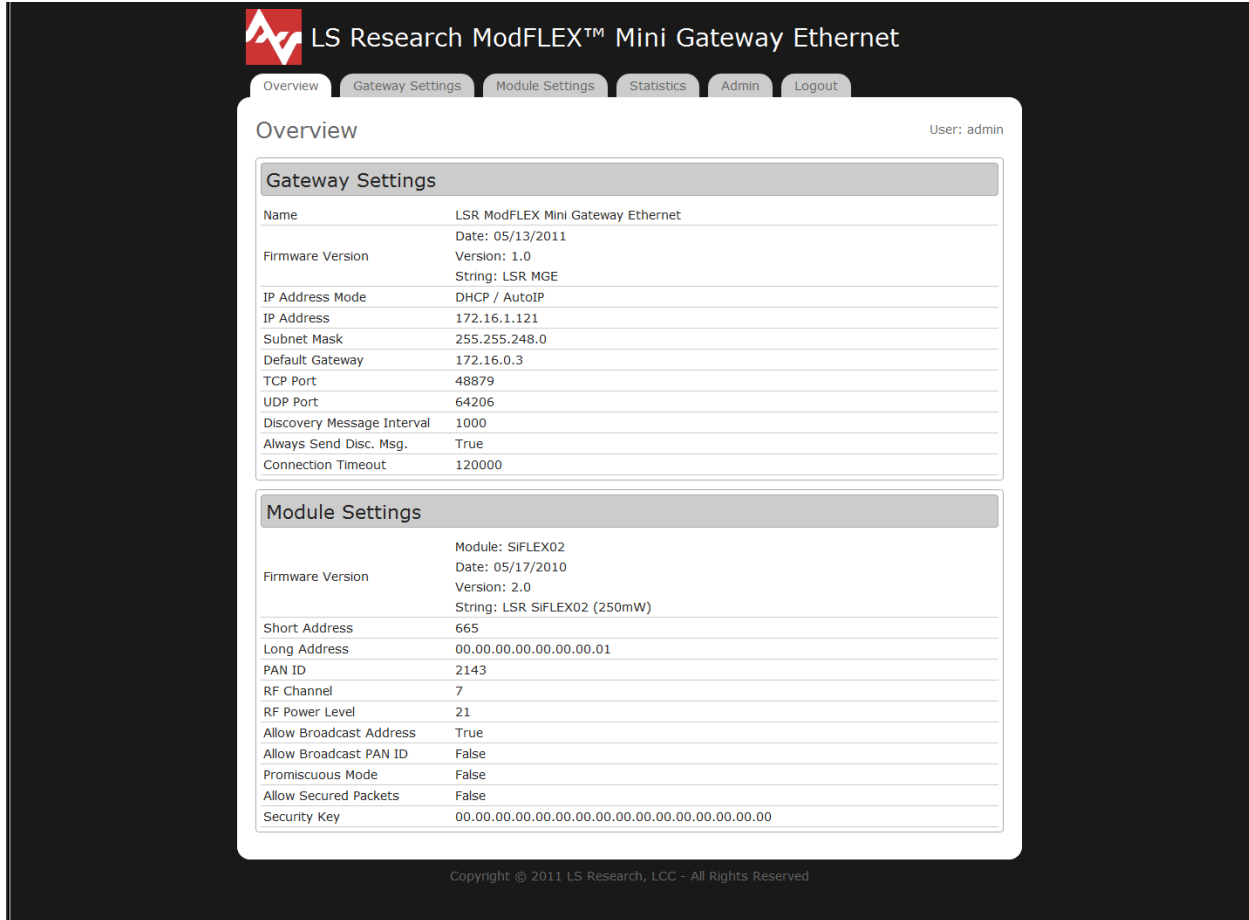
LS Research ModFLEX™ Mini Gateway Ethernet

Overview | Gateway Settings | Module Settings | Statistics | Admin | Logout

Overview

User: admin

Gateway Settings

| | |
|---|---|
| Name | LSR ModFLEX Mini Gateway Ethernet |
| Firmware Version | Date: 05/13/2011<br>Version: 1.0<br>String: LSR MGE |
| IP Address Mode | DHCP / AutoIP |
| IP Address | 172.16.1.121 |
| Subnet Mask | 255.255.248.0 |
| Default Gateway | 172.16.0.3 |
| TCP Port | 48879 |
| UDP Port | 64206 |
| Discovery Message Interval | 1000 |
| Always Send Disc. Msg. | True |
| Connection Timeout | 120000 |

Module Settings

| | |
|---|---|
| Firmware Version | Module: SiFLEX02<br>Date: 05/17/2010<br>Version: 2.0<br>String: LSR SiFLEX02 (250mW) |
| Short Address | 665 |
| Long Address | 00.00.00.00.00.00.00.01 |
| PAN ID | 2143 |
| RF Channel | 7 |
| RF Power Level | 21 |
| Allow Broadcast Address | True |
| Allow Broadcast PAN ID | False |
| Promiscuous Mode | False |
| Allow Secured Packets | False |
| Security Key | 00.00.00.00.00.00.00.00.00.00.00.00.00.00.00.00 |

Copyright © 2011 LS Research, LCC - All Rights Reserved